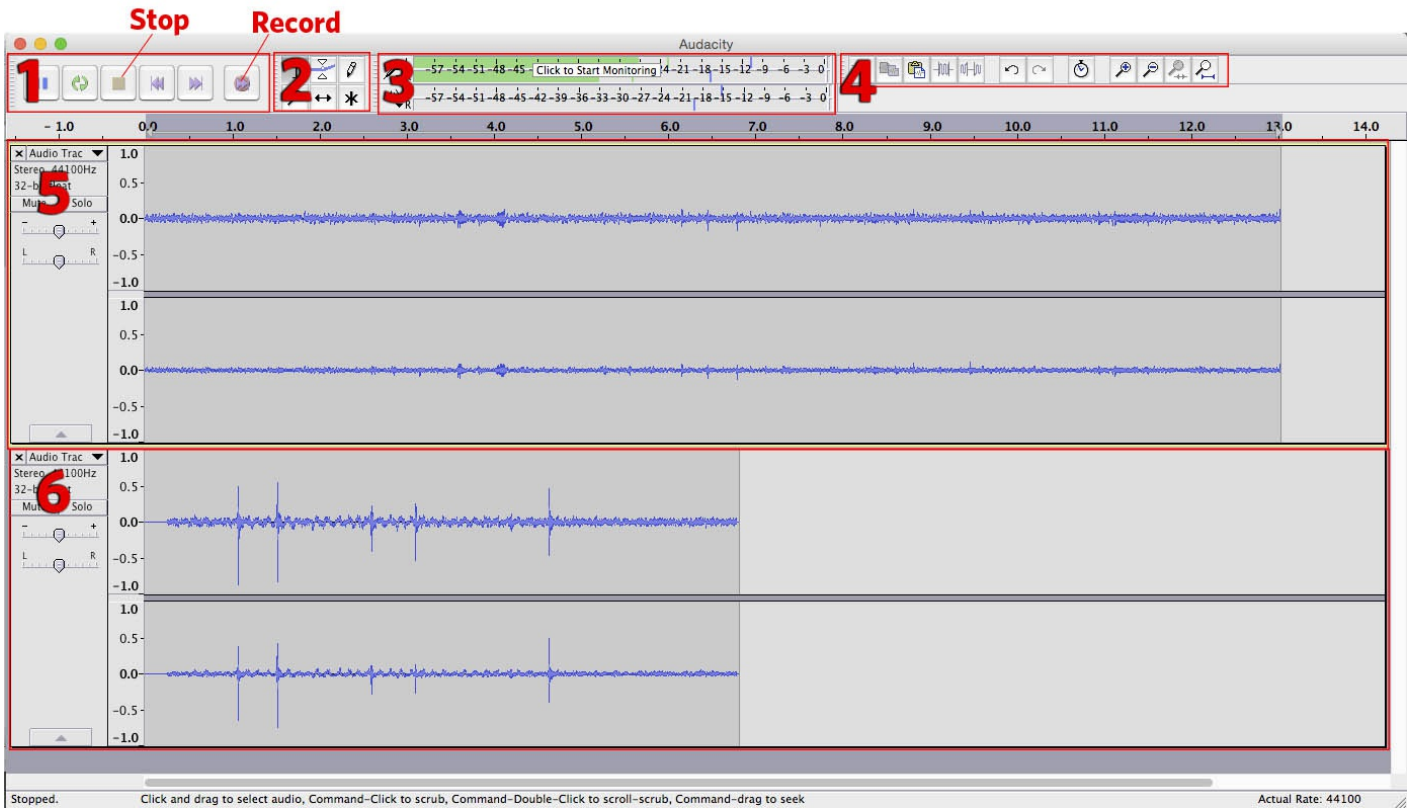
Stop
Record

Audacity

1
2
3
4

-57 -54 -51 -48 -45 Click to Start Monitoring 4 -21 -18 -15 -12 -9 -6 -3 0
-57 -54 -51 -48 -45 -42 -39 -36 -33 -30 -27 -24 -21 -18 -15 -12 -9 -6 -3 0

- 1.0 0.0 1.0 2.0 3.0 4.0 5.0 6.0 7.0 8.0 9.0 10.0 11.0 12.0 13.0 14.0

× Audio Trac
Stereo, 44100Hz
32-bit float
Mute Solo
5
- +
L R

1.0
0.5
0.0
-0.5
-1.0
1.0
0.5
0.0
-0.5
-1.0

× Audio Trac
Stereo, 44100Hz
32-bit float
Mute Solo
6
- +
L R

1.0
0.5
0.0
-0.5
-1.0
1.0
0.5
0.0
-0.5
-1.0

Stopped.
Click and drag to select audio, Command-Click to scrub, Command-Double-Click to scroll-scrub, Command-drag to seek
Actual Rate: 44100